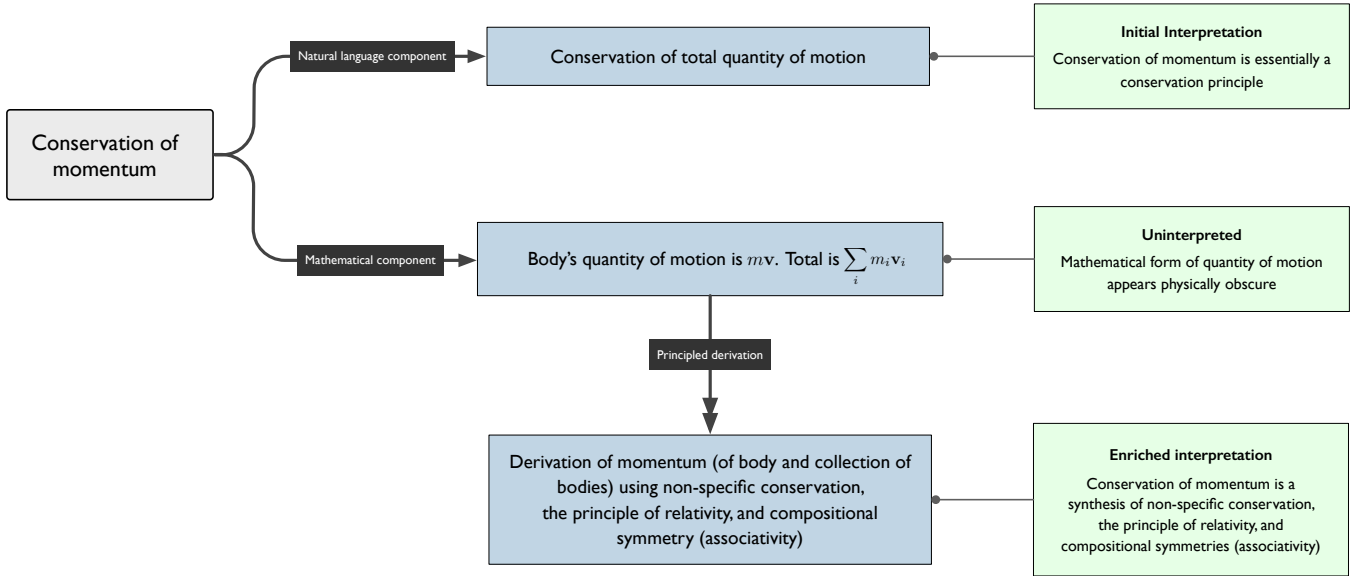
Conservation of momentum

Natural language component

Conservation of total quantity of motion

Initial Interpretation

Conservation of momentum is essentially a conservation principle

Mathematical component

Body's quantity of motion is $m\mathbf{v}$. Total is $\sum_i m_i \mathbf{v}_i$

Uninterpreted

Mathematical form of quantity of motion appears physically obscure

Principled derivation

Derivation of momentum (of body and collection of bodies) using non-specific conservation, the principle of relativity, and compositional symmetry (associativity)

Enriched interpretation

Conservation of momentum is a synthesis of non-specific conservation, the principle of relativity, and compositional symmetries (associativity)